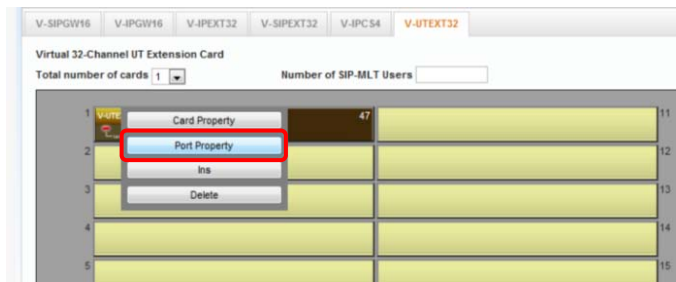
V-SIPGW16 V-IPGW16 V-IPEXT32 V-SIPEXT32 V-IPCS4 V-UTEXT32

Virtual 32-Channel UT Extension Card

Total number of cards 1

Number of SIP-MLT Users

1 V-UTE

47

Card Property

Port Property

Ins

Delete

2

3

4

5

11

12

13

14

15